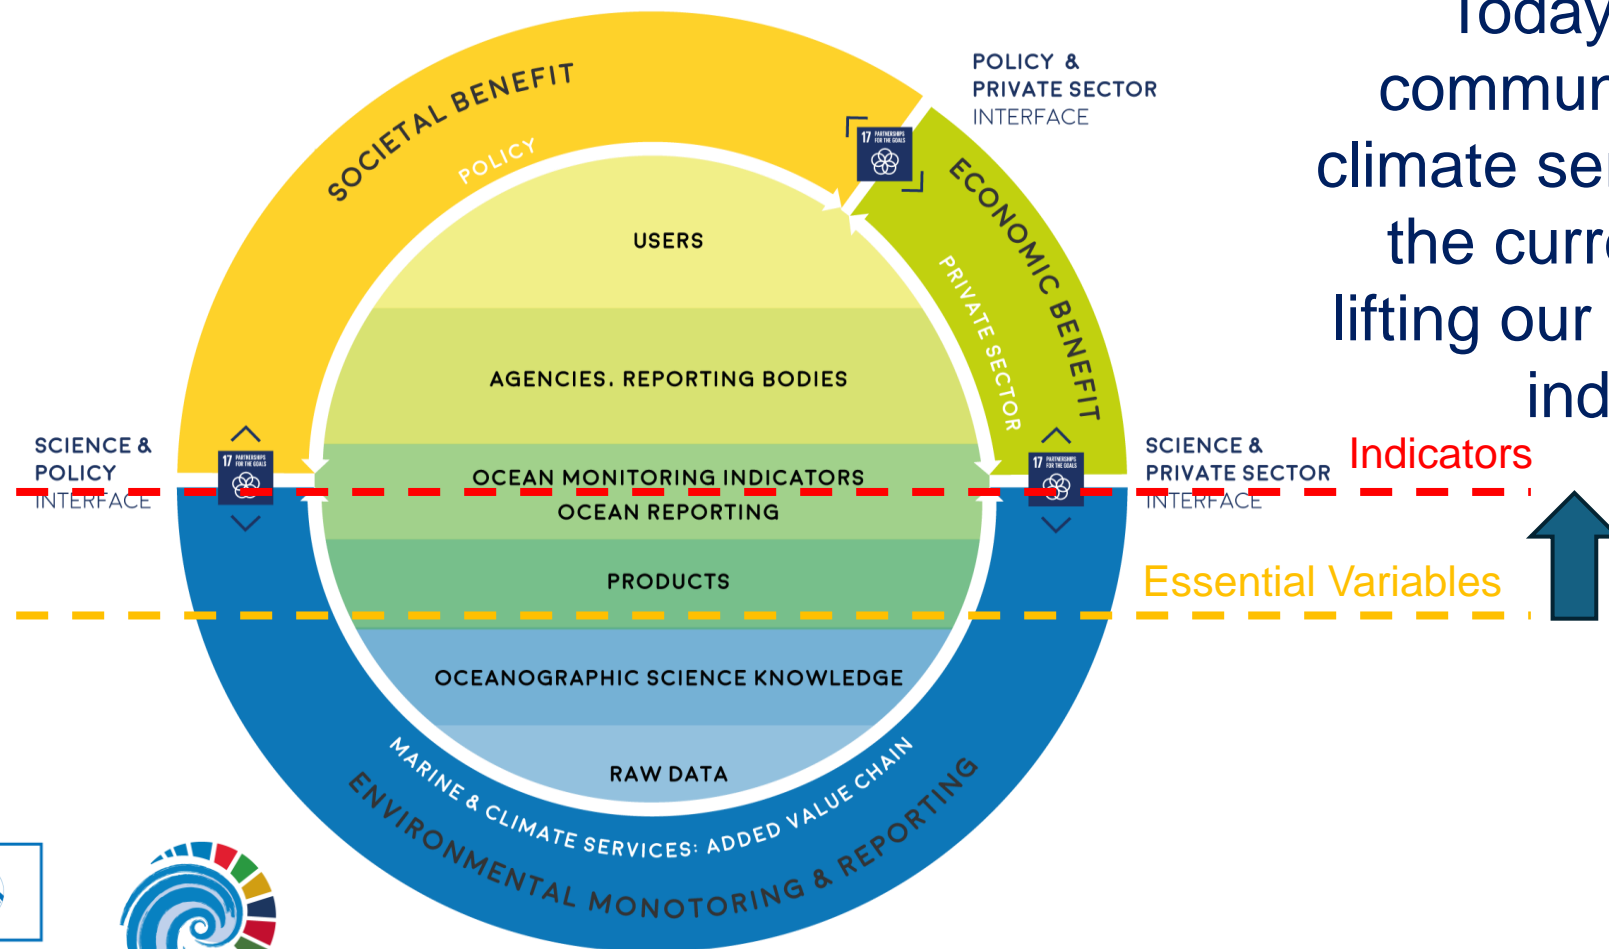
Today
commun
climate se
the curr
lifting our
ind

SOCIETAL BENEFIT

POLICY

POLICY & PRIVATE SECTOR INTERFACE

17 PARTNERSHIPS FOR THE GOALS

ECONOMIC BENEFIT

PRIVATE SECTOR

USERS

AGENCIES, REPORTING BODIES

SCIENCE & POLICY INTERFACE

17 PARTNERSHIPS FOR THE GOALS

OCEAN MONITORING INDICATORS

OCEAN REPORTING

17 PARTNERSHIPS FOR THE GOALS

SCIENCE & PRIVATE SECTOR INTERFACE

Indicators

PRODUCTS

Essential Variables

OCEANOGRAPHIC SCIENCE KNOWLEDGE

RAW DATA

MARINE & CLIMATE SERVICES: ADDED VALUE CHAIN

ENVIRONMENTAL MONOTORING & REPORTING